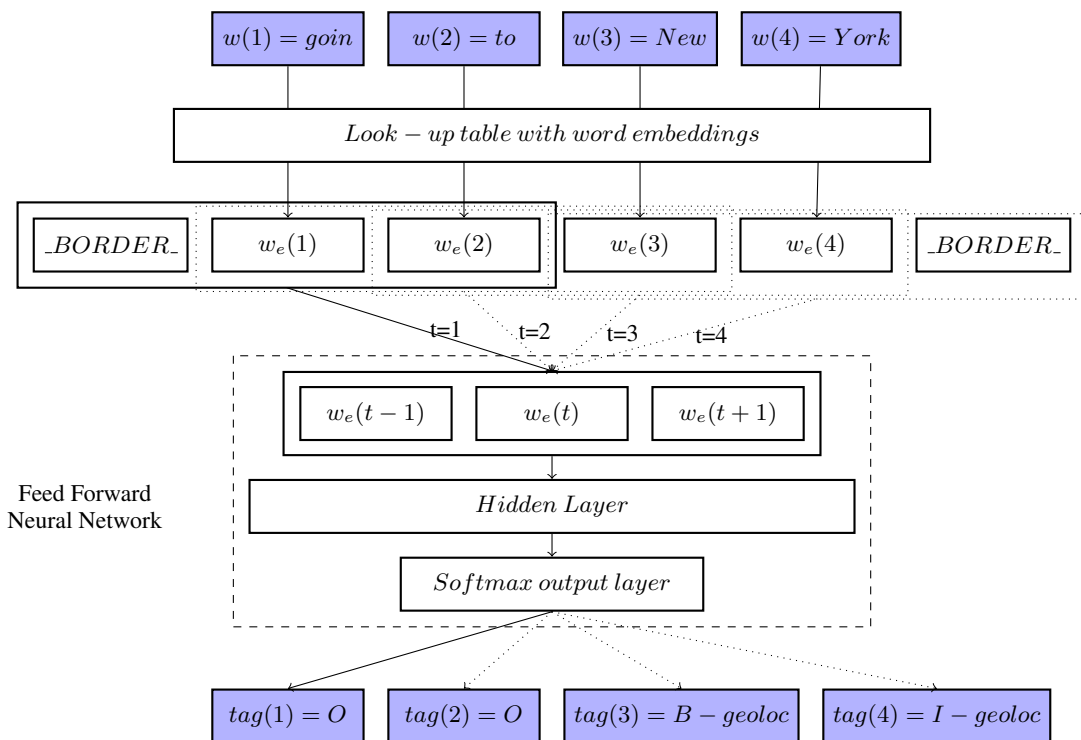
$w(1) = goin$ $w(2) = to$ $w(3) = New$ $w(4) = York$

$Look - up\, table\, with\, word\, embeddings$

$\_BORDER\_$ $w_e(1)$ $w_e(2)$ $w_e(3)$ $w_e(4)$ $\_BORDER\_$

t=1 t=2 t=3 t=4

$w_e(t-1)$ $w_e(t)$ $w_e(t+1)$

Feed Forward
Neural Network

$Hidden\, Layer$

$Softmax\, output\, layer$

$tag(1) = O$ $tag(2) = O$ $tag(3) = B - geoloc$ $tag(4) = I - geoloc$